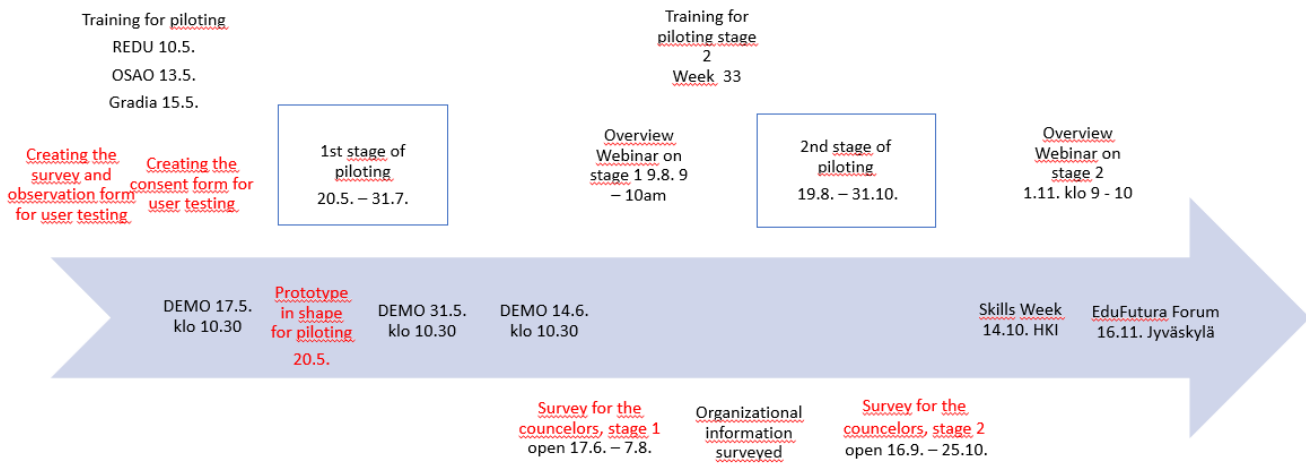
Training for piloting
REDU 10.5.
OSAO 13.5.
Gradia 15.5.

Training for piloting stage 2
Week 33

Creating the survey and observation form for user testing

Creating the consent form for user testing

1st stage of piloting
20.5. – 31.7.

Overview Webinar on stage 1 9.8. 9 – 10am

2nd stage of piloting
19.8. – 31.10.

Overview Webinar on stage 2
1.11. klo 9 - 10

DEMO 17.5.
klo 10.30

Prototype in shape for piloting
20.5.

DEMO 31.5.
klo 10.30

DEMO 14.6.
klo 10.30

Skills Week
14.10. HKI

EduFutura Forum
16.11. Jyväskylä

Survey for the councelors, stage 1
open 17.6. – 7.8.

Organizational information surveyed

Survey for the councelors, stage 2
open 16.9. – 25.10.